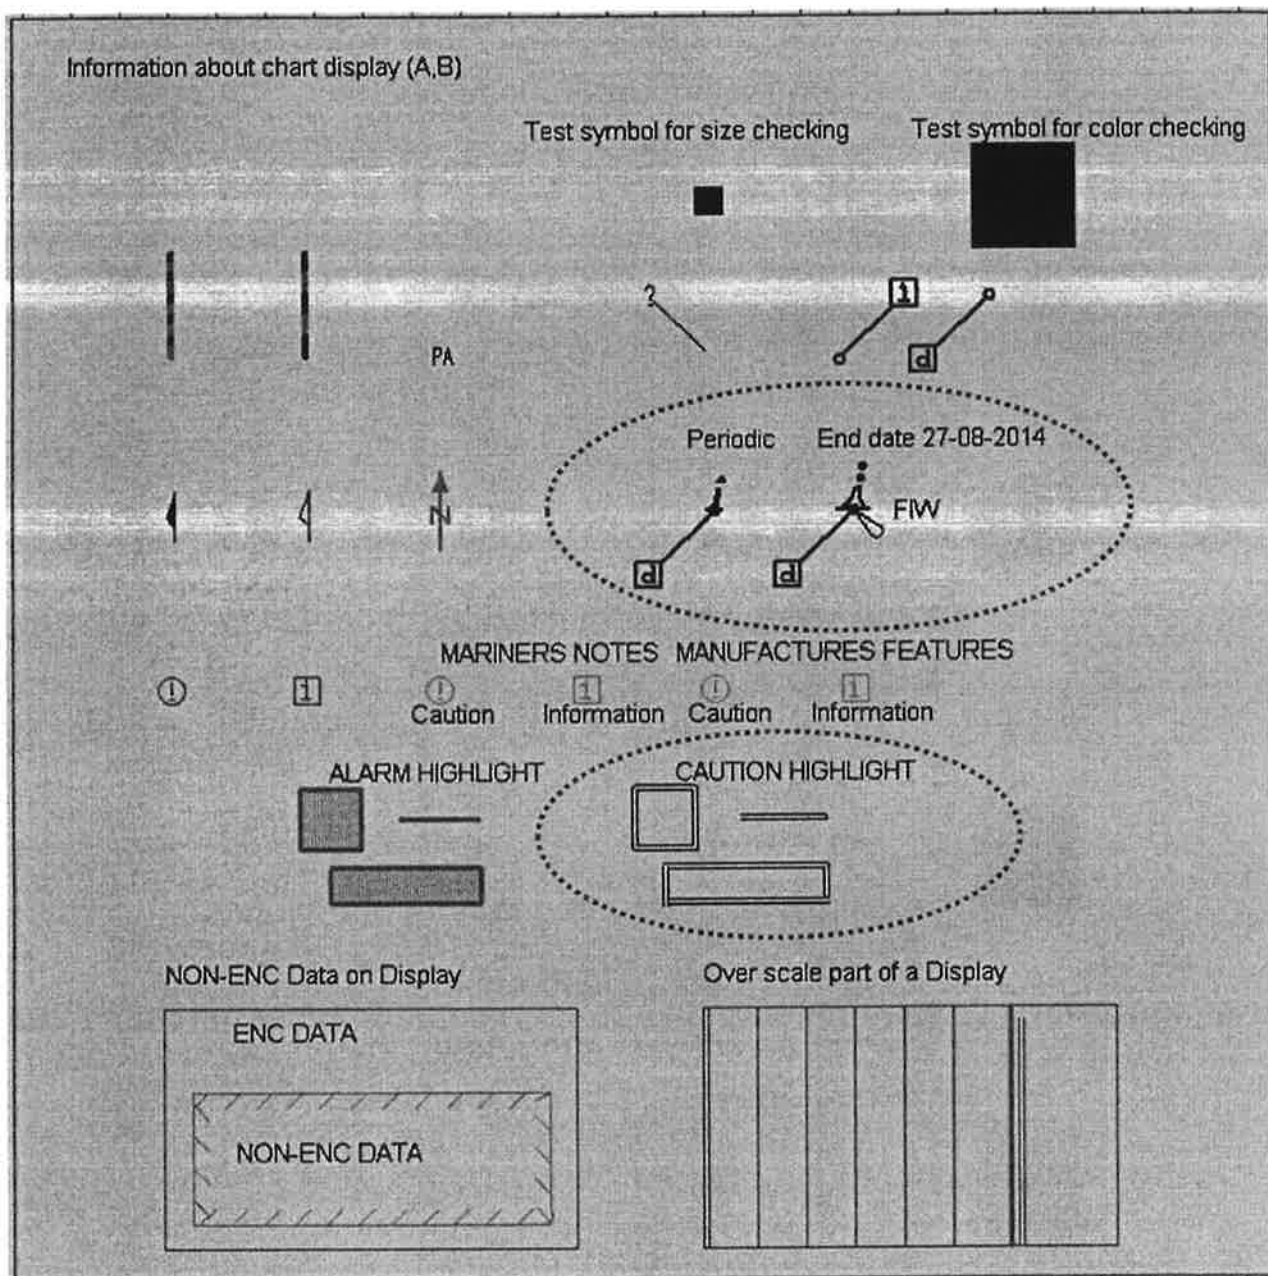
Information about chart display (A,B)

Test symbol for size checking

Test symbol for color checking

?

i

d

PA

Periodic

End date 27-08-2014

i

i

FIW

d

d

N

MARINERS NOTES

MANUFACTURES FEATURES

!

i

!

Caution

i

Information

!

Caution

i

Information

ALARM HIGHLIGHT

CAUTION HIGHLIGHT

NON-ENC Data on Display

Over scale part of a Display

ENC DATA

NON-ENC DATA